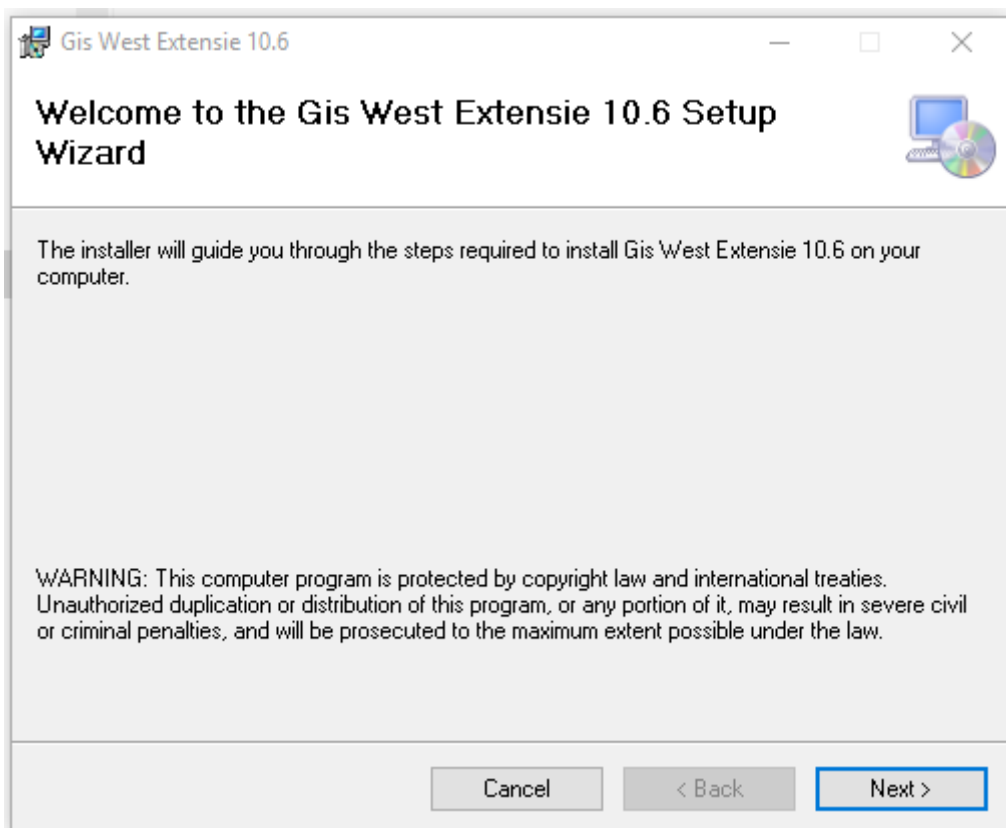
Gis West Extensie 10.6

Welcome to the Gis West Extensie 10.6 Setup Wizard

The installer will guide you through the steps required to install Gis West Extensie 10.6 on your computer.

WARNING: This computer program is protected by copyright law and international treaties. Unauthorized duplication or distribution of this program, or any portion of it, may result in severe civil or criminal penalties, and will be prosecuted to the maximum extent possible under the law.

Cancel

< Back

Next >